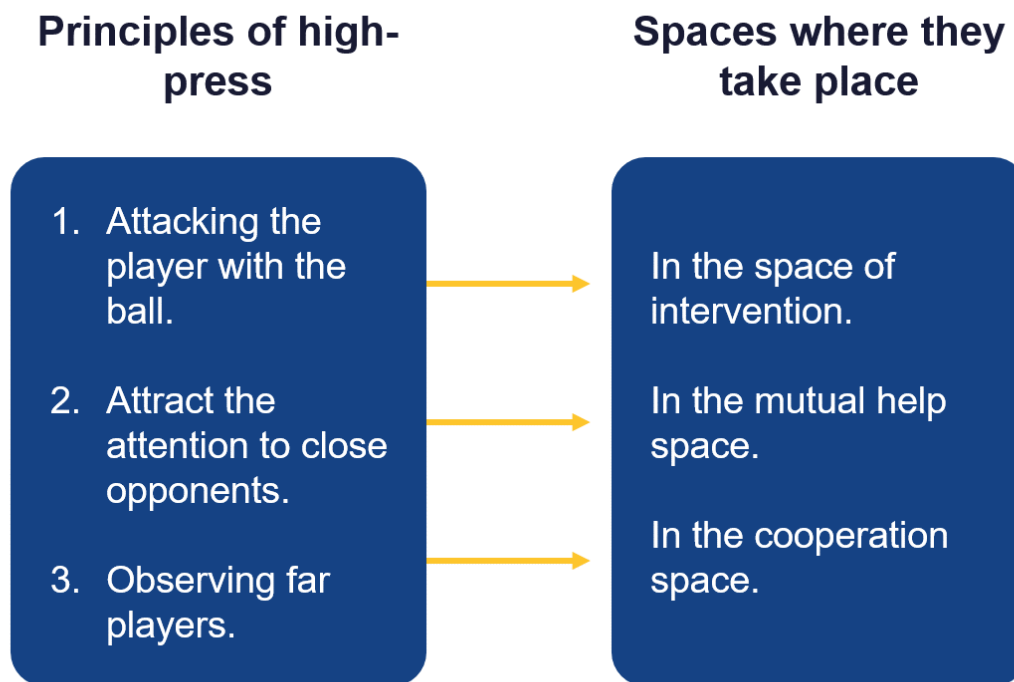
Principles of high-press

Spaces where they take place

1. Attacking the player with the ball.

2. Attract the attention to close opponents.

3. Observing far players.

In the space of intervention.

In the mutual help space.

In the cooperation space.